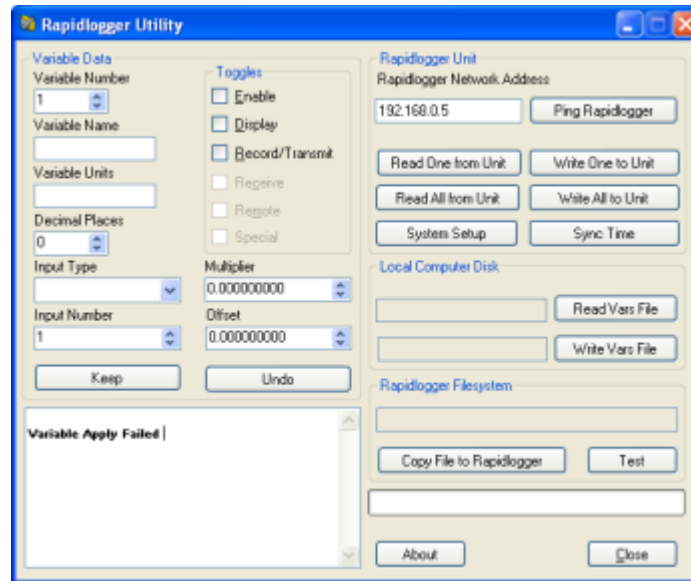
Rapidlogger Utility

Variable Data
Variable Number
1
Variable Name
Variable Units
Decimal Places
0
Input Type
Input Number
1

Toggles
Enable
Display
Record/Transmit
Receive
Remote
Special

Multiplier
0.000000000
Offset
0.000000000

Keep
Undo

Variable Apply Failed

Rapidlogger Unit
Rapidlogger Network Address
192.168.0.5
Ping Rapidlogger
Read One from Unit
Write One to Unit
Read All from Unit
Write All to Unit
System Setup
Sync Time

Local Computer Disk
Read Vars File
Write Vars File

Rapidlogger Filesystem
Copy File to Rapidlogger
Test

About
Close